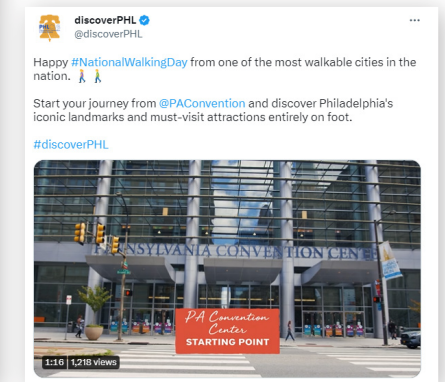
discoverPHL
@discoverPHL

Happy #NationalWalkingDay from one of the most walkable cities in the nation. 🚶‍♀️🚶

Start your journey from @PAConvention and discover Philadelphia's iconic landmarks and must-visit attractions entirely on foot.

#discoverPHL

NSYLVANIA CONVENTION CEN

PA Convention Center
STARTING POINT

1:16 | 1,218 views